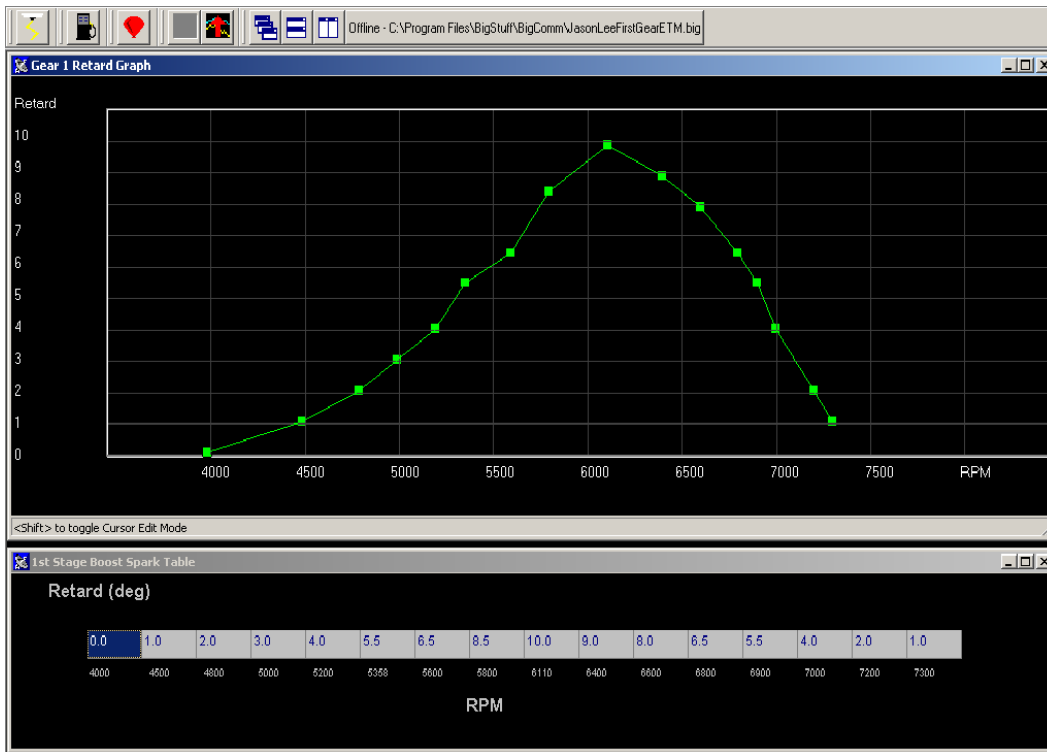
Offline - C:\Program Files\BigStuff\BigComm\JasonLeeFirstGearETM.big

Gear 1 Retard Graph

Retard

10
9
8
7
6
5
4
3
2
1
0

4000 4500 5000 5500 6000 6500 7000 7500 RPM

<Shift> to toggle Cursor Edit Mode

1st Stage Boost Spark Table

Retard (deg)

| 0.0 | 1.0 | 2.0 | 3.0 | 4.0 | 5.5 | 6.5 | 8.5 | 10.0 | 9.0 | 8.0 | 6.5 | 5.5 | 4.0 | 2.0 | 1.0 |
|---|---|---|---|---|---|---|---|---|---|---|---|---|---|---|---|
| 4000 | 4500 | 4800 | 5000 | 5200 | 5358 | 5600 | 5800 | 6110 | 6400 | 6600 | 6800 | 6900 | 7000 | 7200 | 7300 |

RPM